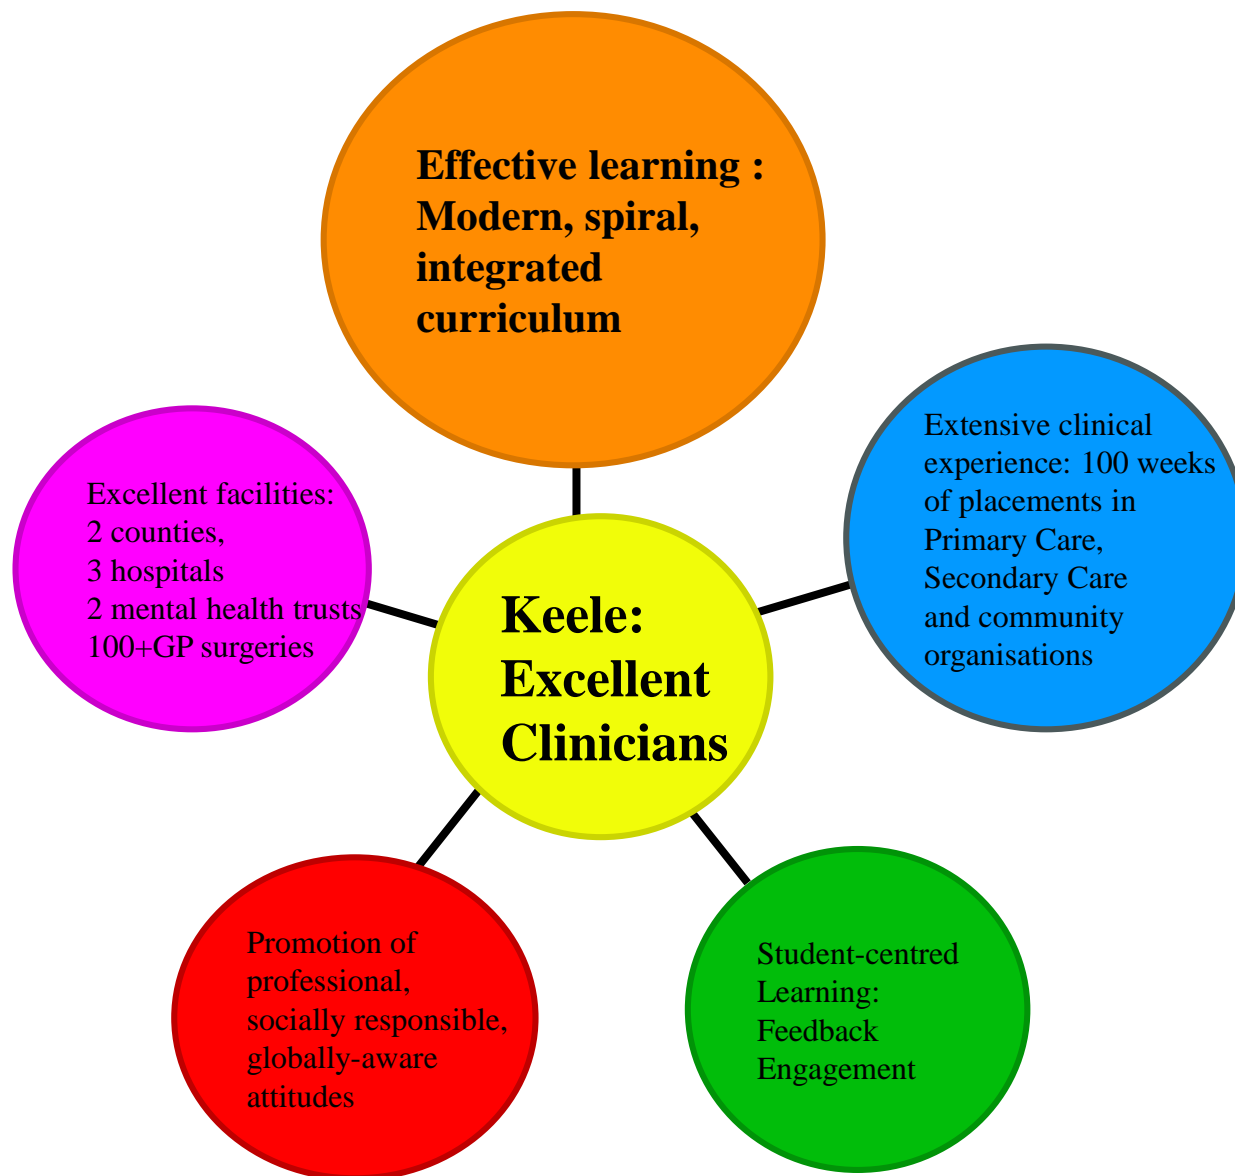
Effective learning : Modern, spiral, integrated curriculum

Excellent facilities:
2 counties,
3 hospitals
2 mental health trusts
100+GP surgeries

Keele: Excellent Clinicians

Extensive clinical experience: 100 weeks of placements in Primary Care, Secondary Care and community organisations

Promotion of professional, socially responsible, globally-aware attitudes

Student-centred Learning:
Feedback
Engagement